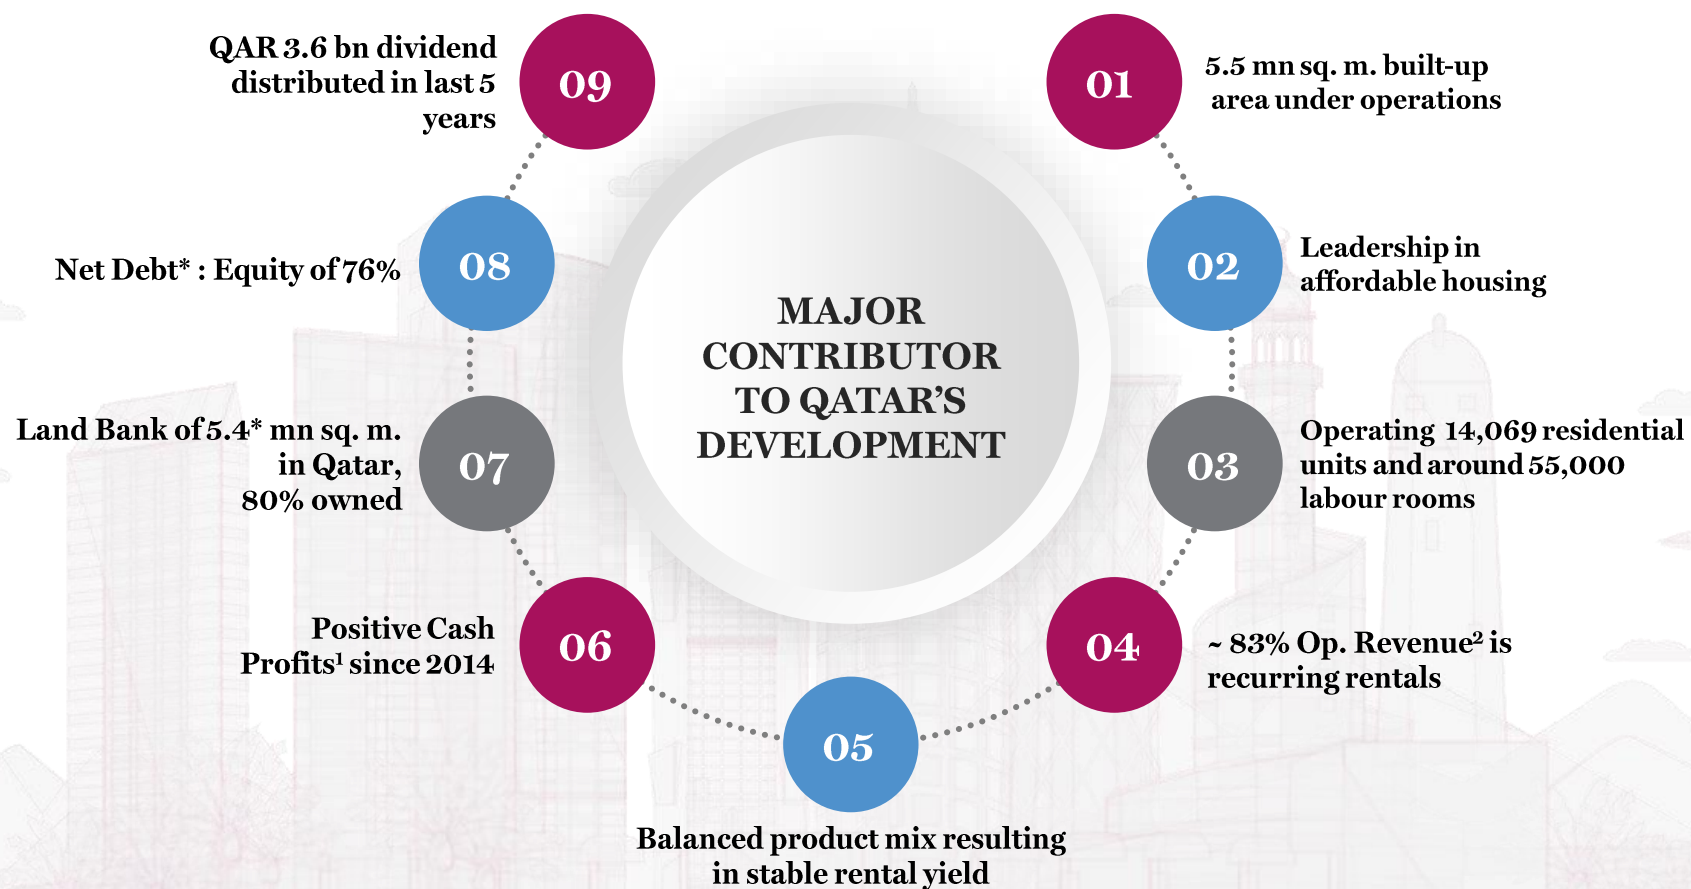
MAJOR CONTRIBUTOR TO QATAR'S DEVELOPMENT

01
5.5 mn sq. m. built-up area under operations

02
Leadership in affordable housing

03
Operating 14,069 residential units and around 55,000 labour rooms

04
~ 83% Op. Revenue² is recurring rentals

05
Balanced product mix resulting in stable rental yield

06
Positive Cash Profits¹ since 2014

07
Land Bank of 5.4* mn sq. m. in Qatar, 80% owned

08
Net Debt* : Equity of 76%

09
QAR 3.6 bn dividend distributed in last 5 years